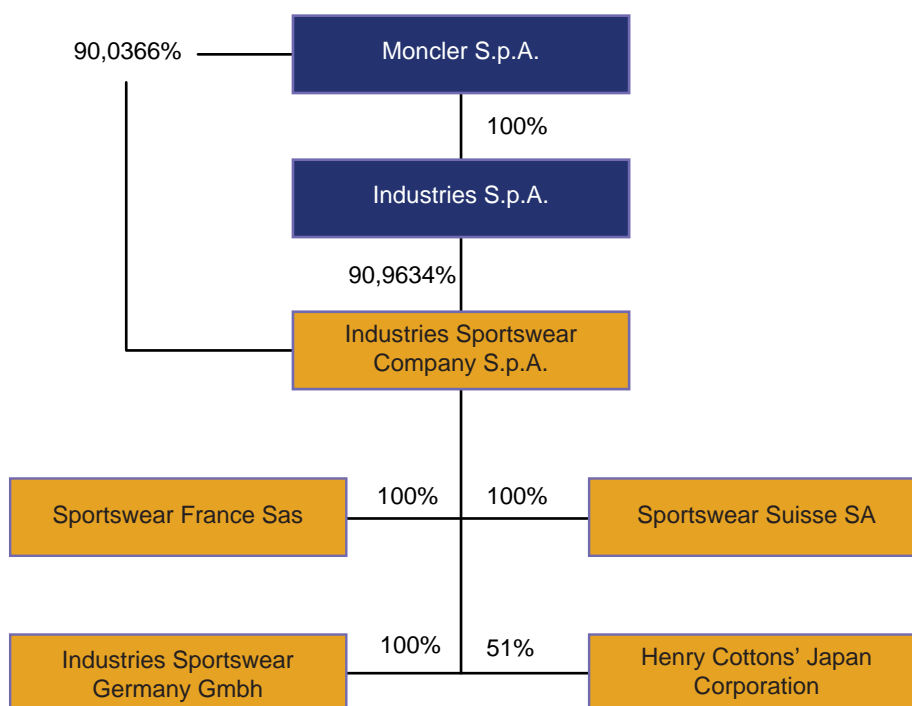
90,0366%

Moncler S.p.A.

100%

Industries S.p.A.

90,9634%

Industries Sportswear Company S.p.A.

Sportswear France Sas

100%

100%

Sportswear Suisse SA

Industries Sportswear Germany Gmbh

100%

51%

Henry Cottons' Japan Corporation